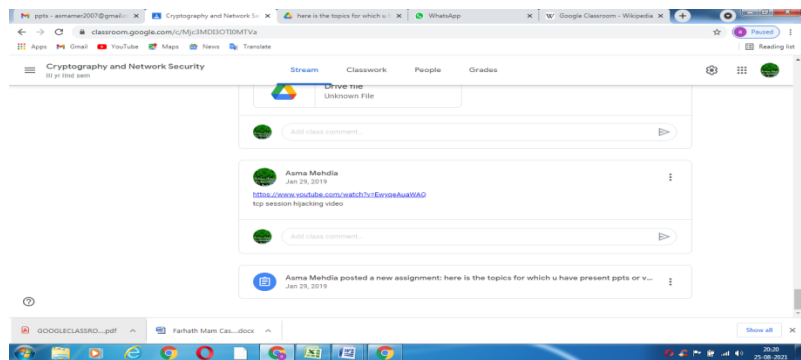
ppts - asmamer2007@gmail.c ×
Cryptography and Network Se ×
here is the topics for which u h ×
WhatsApp ×
Google Classroom - Wikipedia ×
+

classroom.google.com/c/Mjc3MDI3OTI0MTVa
Paused

Apps
Gmail
YouTube
Maps
News
Translate
Reading list

Cryptography and Network Security
III yr IInd sem

Stream
Classwork
People
Grades

Drive file
Unknown File

Add class comment...

Asma Mehdia
Jan 29, 2019

https://www.youtube.com/watch?v=EwyoeAuaWAQ
tcp session hijacking video

Add class comment...

Asma Mehdia posted a new assignment: here is the topics for which u have present ppts or v...
Jan 29, 2019

GOOGLECLASSRO....pdf
Farhath Mam Cas....docx
Show all

20:20
25-08-2021